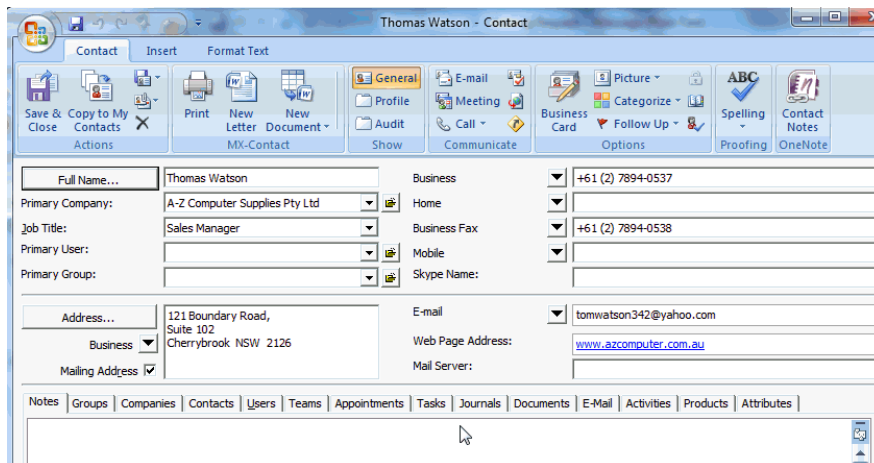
Thomas Watson - Contact

Contact Insert Format Text

Save & Close
Copy to My Contacts
Actions

Print
New Letter
New Document
MX-Contact

General
Profile
Audit
Show

E-mail
Meeting
Call
Communicate

Business Card
Picture
Categorize
Follow Up
Options

Spelling
Proofing

Contact Notes
OneNote

Full Name... Thomas Watson
Primary Company: A-Z Computer Supplies Pty Ltd
Job Title: Sales Manager
Primary User:
Primary Group:

Business +61 (2) 7894-0537
Home
Business Fax +61 (2) 7894-0538
Mobile
Skype Name:

Address... 121 Boundary Road, Suite 102 Cherrybrook NSW 2126
Business
Mailing Address ☑

E-mail tomwatson342@yahoo.com
Web Page Address: www.azcomputer.com.au
Mail Server:

Notes | Groups | Companies | Contacts | Users | Teams | Appointments | Tasks | Journals | Documents | E-Mail | Activities | Products | Attributes